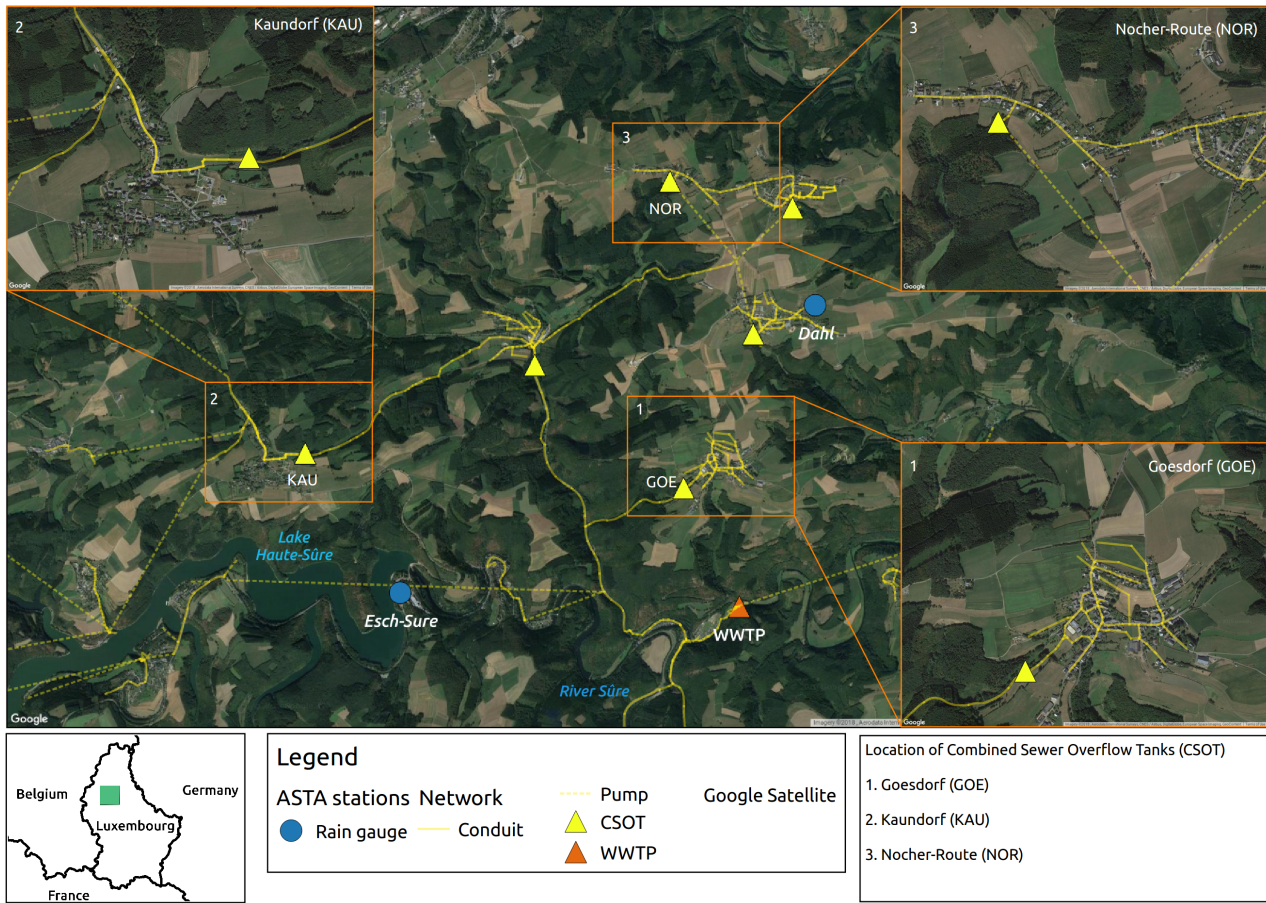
2 Kaundorf (KAU)

Google

3 Nocher-Route (NOR)

Google

3

NOR

Dahl

2

KAU

1

GOE

1 Goesdorf (GOE)

Lake Haute-Sûre

Esch-Sure

WWTP

River Sûre

Google

Imagery ©2018, Aerodata Intern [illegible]

Belgium

Germany

Luxembourg

France

Legend

ASTA stations

Rain gauge

Network

Conduit

Pump

CSOT

WWTP

Google Satellite

Location of Combined Sewer Overflow Tanks (CSOT)

1. Goesdorf (GOE)

2. Kaundorf (KAU)

3. Nocher-Route (NOR)